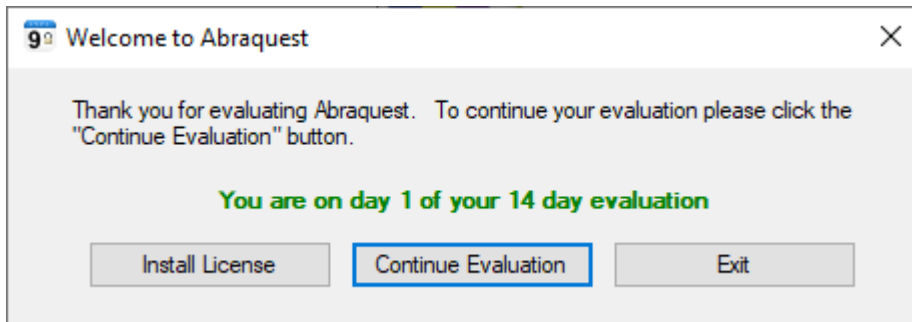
Welcome to Abraquest

Thank you for evaluating Abraquest. To continue your evaluation please click the "Continue Evaluation" button.

You are on day 1 of your 14 day evaluation

Install License
Continue Evaluation
Exit